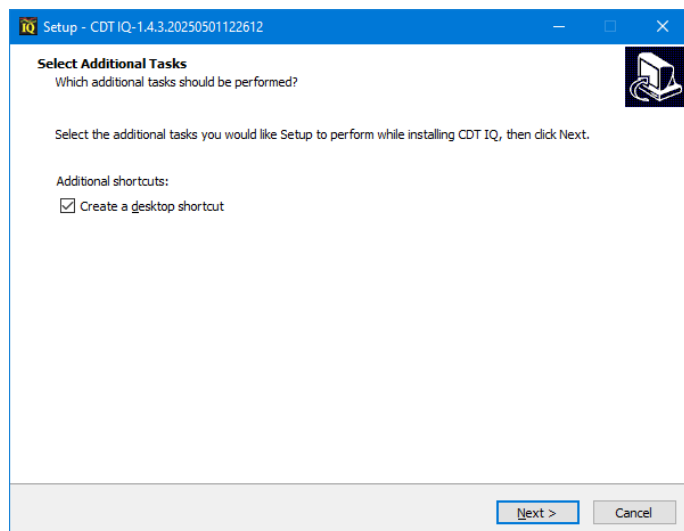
IQ Setup - CDT IQ-1.4.3.20250501122612

Select Additional Tasks
Which additional tasks should be performed?

Select the additional tasks you would like Setup to perform while installing CDT IQ, then click Next.

Additional shortcuts:

☑ Create a desktop shortcut

Next >
Cancel